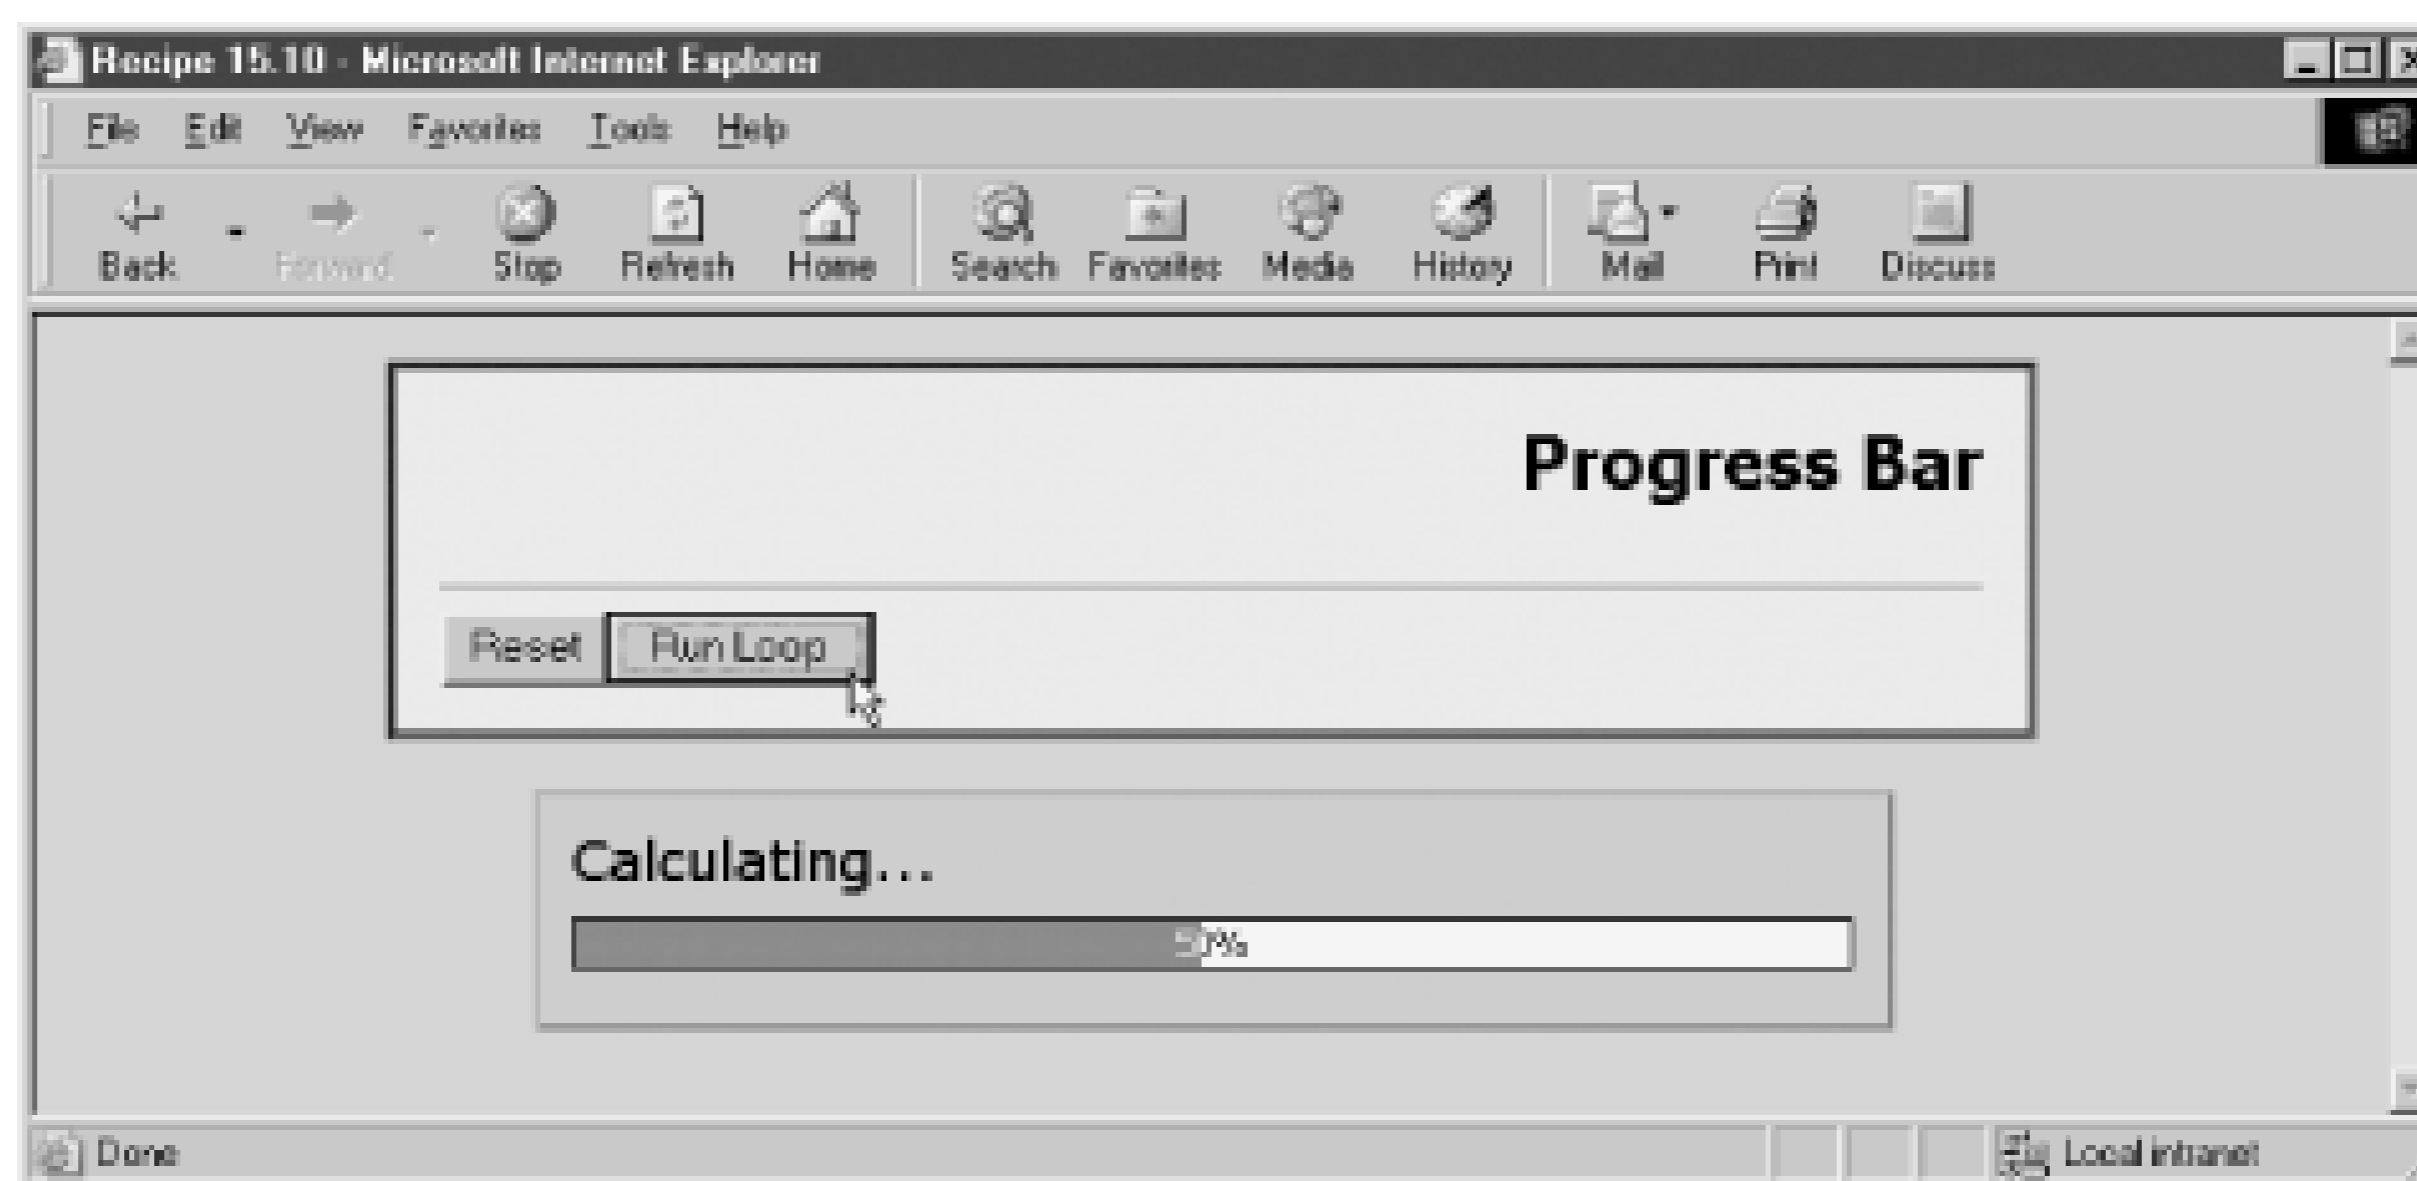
Recipe 15.10 - Microsoft Internet Explorer

File Edit View Favorites Tools Help

Back Forward Stop Refresh Home Search Favorites Media History Mail Print Discuss

Progress Bar

Reset Run Loop

Calculating...

50%

Done

Local intranet